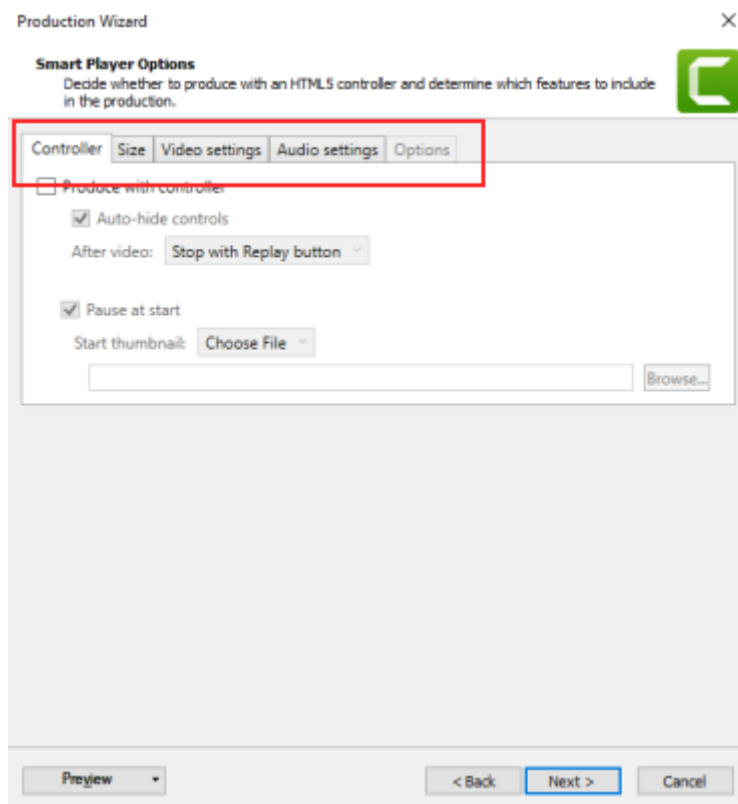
Production Wizard

×

Smart Player Options

Decide whether to produce with an HTML5 controller and determine which features to include in the production.

Controller | Size | Video settings | Audio settings | Options

Produce with controller

Auto-hide controls

After video: Stop with Replay button

Pause at start

Start thumbnail: Choose File

Browse...

Preview

< Back

Next >

Cancel